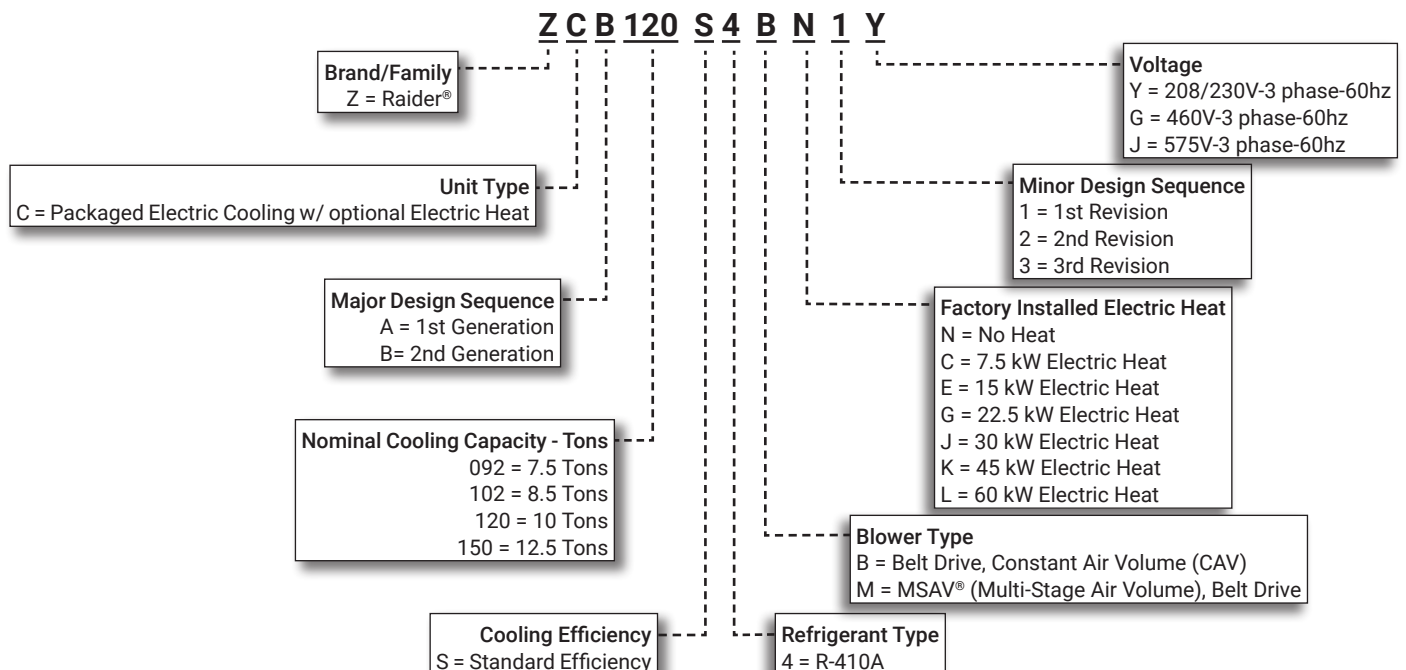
Z C B 120 S 4 B N 1 Y

Brand/Family
Z = Raider®

Unit Type
C = Packaged Electric Cooling w/ optional Electric Heat

Major Design Sequence
A = 1st Generation
B= 2nd Generation

Nominal Cooling Capacity - Tons
092 = 7.5 Tons
102 = 8.5 Tons
120 = 10 Tons
150 = 12.5 Tons

Cooling Efficiency
S = Standard Efficiency

Voltage
Y = 208/230V-3 phase-60hz
G = 460V-3 phase-60hz
J = 575V-3 phase-60hz

Minor Design Sequence
1 = 1st Revision
2 = 2nd Revision
3 = 3rd Revision

Factory Installed Electric Heat
N = No Heat
C = 7.5 kW Electric Heat
E = 15 kW Electric Heat
G = 22.5 kW Electric Heat
J = 30 kW Electric Heat
K = 45 kW Electric Heat
L = 60 kW Electric Heat

Blower Type
B = Belt Drive, Constant Air Volume (CAV)
M = MSAV® (Multi-Stage Air Volume), Belt Drive

Refrigerant Type
4 = R-410A